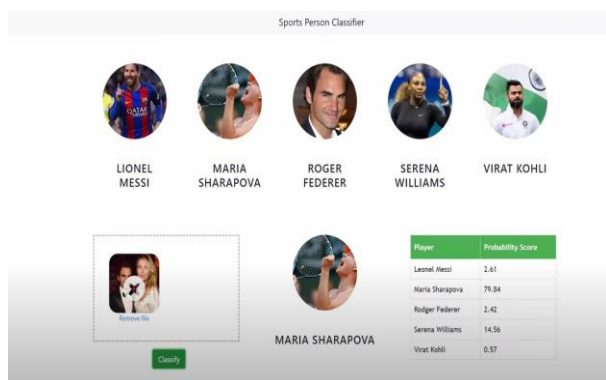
Sports Person Classifier

LIONEL MESSI

MARIA SHARAPOVA

ROGER FEDERER

SERENA WILLIAMS

VIRAT KOHLI

Remove file

Classify

MARIA SHARAPOVA

| Player | Probability Score |
|---|---|
| Leonel Messi | 2.61 |
| Maria Sharapova | 79.84 |
| Rodger Federer | 2.42 |
| Serena Williams | 14.56 |
| Virat Kohli | 0.57 |